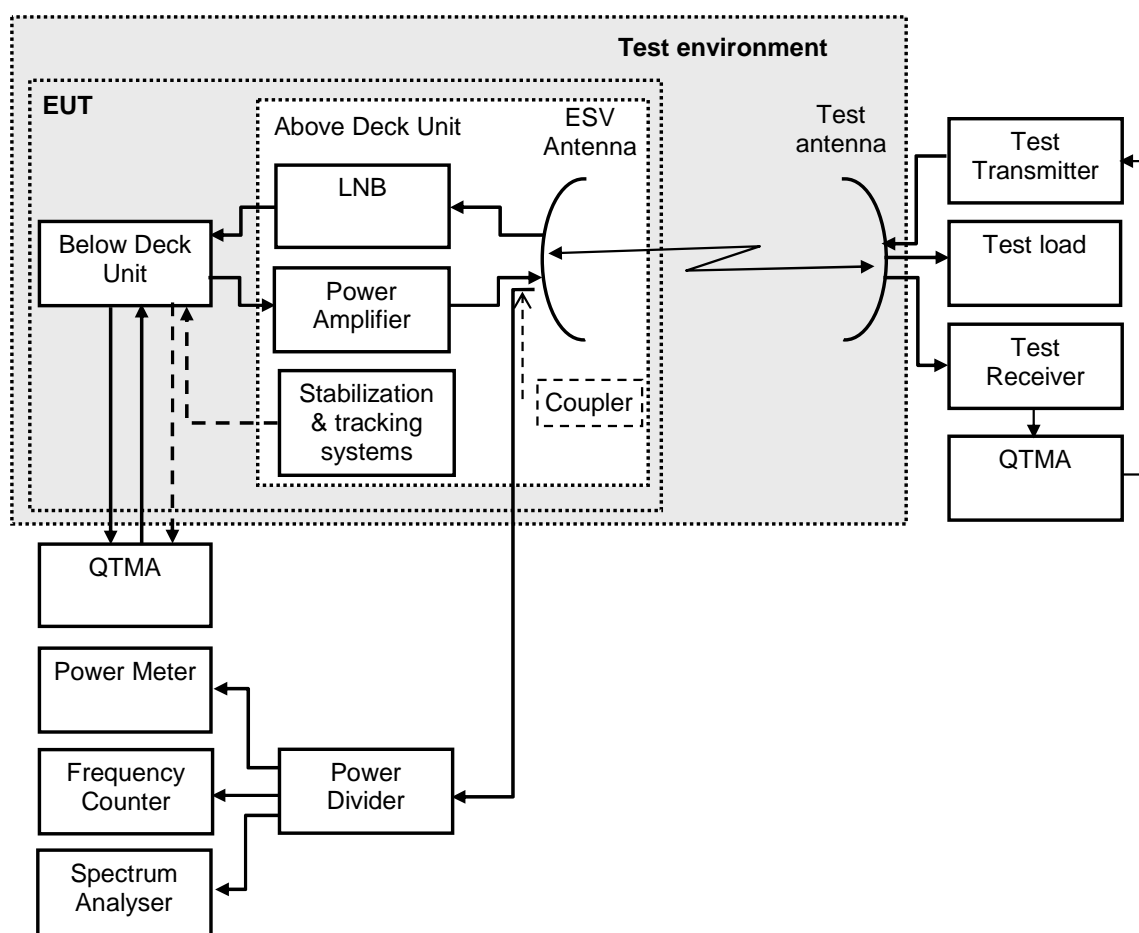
Test environment

EUT

Above Deck Unit

ESV Antenna

Test antenna

Test Transmitter

LNB

Below Deck Unit

Test load

Power Amplifier

Test Receiver

Stabilization & tracking systems

Coupler

QTMA

QTMA

Power Meter

Frequency Counter

Power Divider

Spectrum Analyser